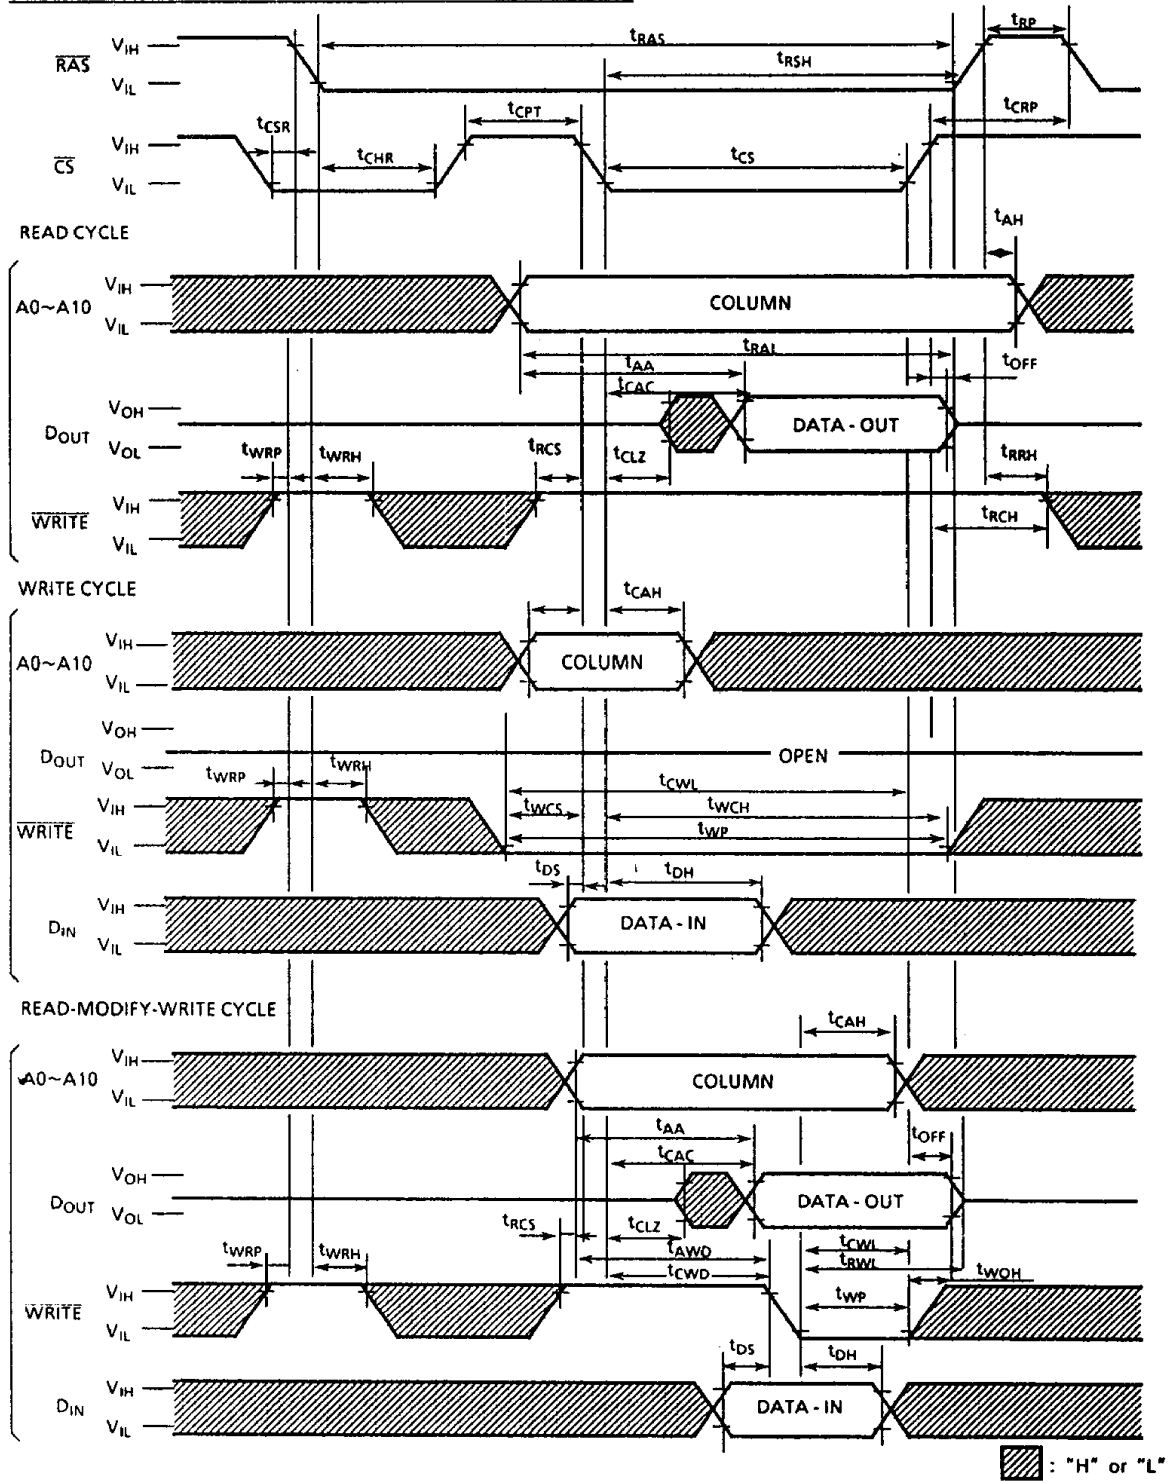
$\overline{RAS}$ $V_{IH}$ $V_{IL}$ $t_{RAS}$ $t_{RP}$ $t_{RSH}$

$\overline{CS}$ $V_{IH}$ $V_{IL}$ $t_{CSR}$ $t_{CHR}$ $t_{CPT}$ $t_{CS}$ $t_{CRP}$

READ CYCLE

$t_{AH}$

A0~A10 $V_{IH}$ $V_{IL}$ COLUMN

$t_{RAL}$ $t_{AA}$ $t_{CAC}$ $t_{OFF}$

$D_{OUT}$ $V_{OH}$ $V_{OL}$ DATA - OUT

$t_{WRP}$ $t_{WRH}$ $t_{RCS}$ $t_{CLZ}$ $t_{RRH}$

$\overline{WRITE}$ $V_{IH}$ $V_{IL}$ $t_{RCH}$

WRITE CYCLE

$t_{CAH}$

A0~A10 $V_{IH}$ $V_{IL}$ COLUMN

$D_{OUT}$ $V_{OH}$ $V_{OL}$ OPEN

$t_{WRP}$ $t_{WRH}$ $t_{CWL}$ $t_{WCS}$ $t_{WCH}$ $t_{WP}$

$\overline{WRITE}$ $V_{IH}$ $V_{IL}$

$t_{DS}$ $t_{DH}$

$D_{IN}$ $V_{IH}$ $V_{IL}$ DATA - IN

READ-MODIFY-WRITE CYCLE

$t_{CAH}$

A0~A10 $V_{IH}$ $V_{IL}$ COLUMN

$t_{AA}$ $t_{OFF}$ $t_{CAC}$

$D_{OUT}$ $V_{OH}$ $V_{OL}$ DATA - OUT

$t_{RCS}$ $t_{CLZ}$ $t_{AWD}$ $t_{CWL}$ $t_{RWL}$ $t_{WRP}$ $t_{WRH}$ $t_{CWD}$ $t_{WOH}$ $t_{WP}$

$\overline{WRITE}$ $V_{IH}$ $V_{IL}$

$t_{DS}$ $t_{DH}$

$D_{IN}$ $V_{IH}$ $V_{IL}$ DATA - IN

: "H" or "L"